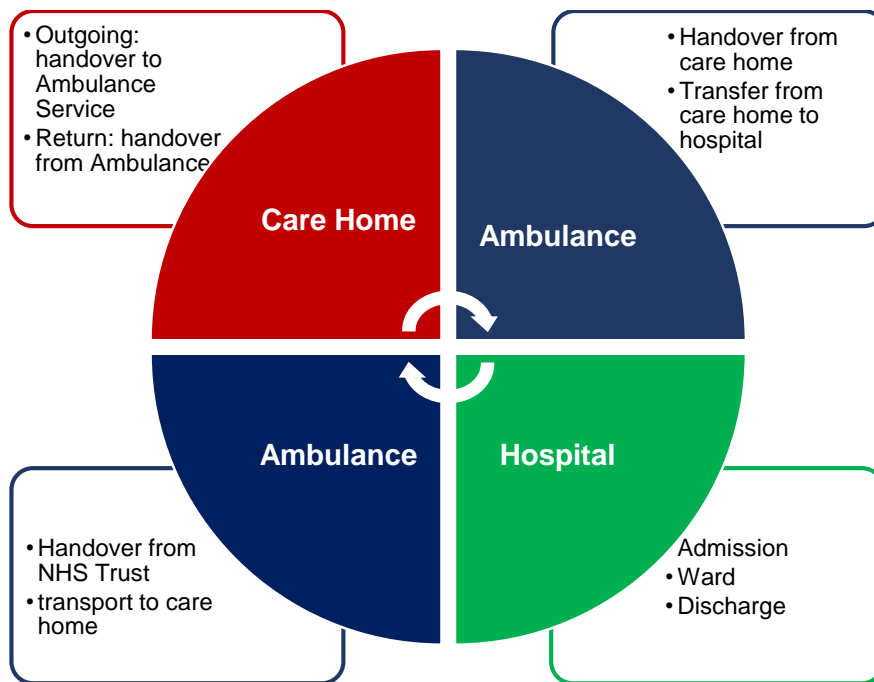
• Outgoing: handover to Ambulance Service
• Return: handover from Ambulance

• Handover from care home
• Transfer from care home to hospital

Care Home

Ambulance

Ambulance

Hospital

• Handover from NHS Trust
• transport to care home

Admission
• Ward
• Discharge